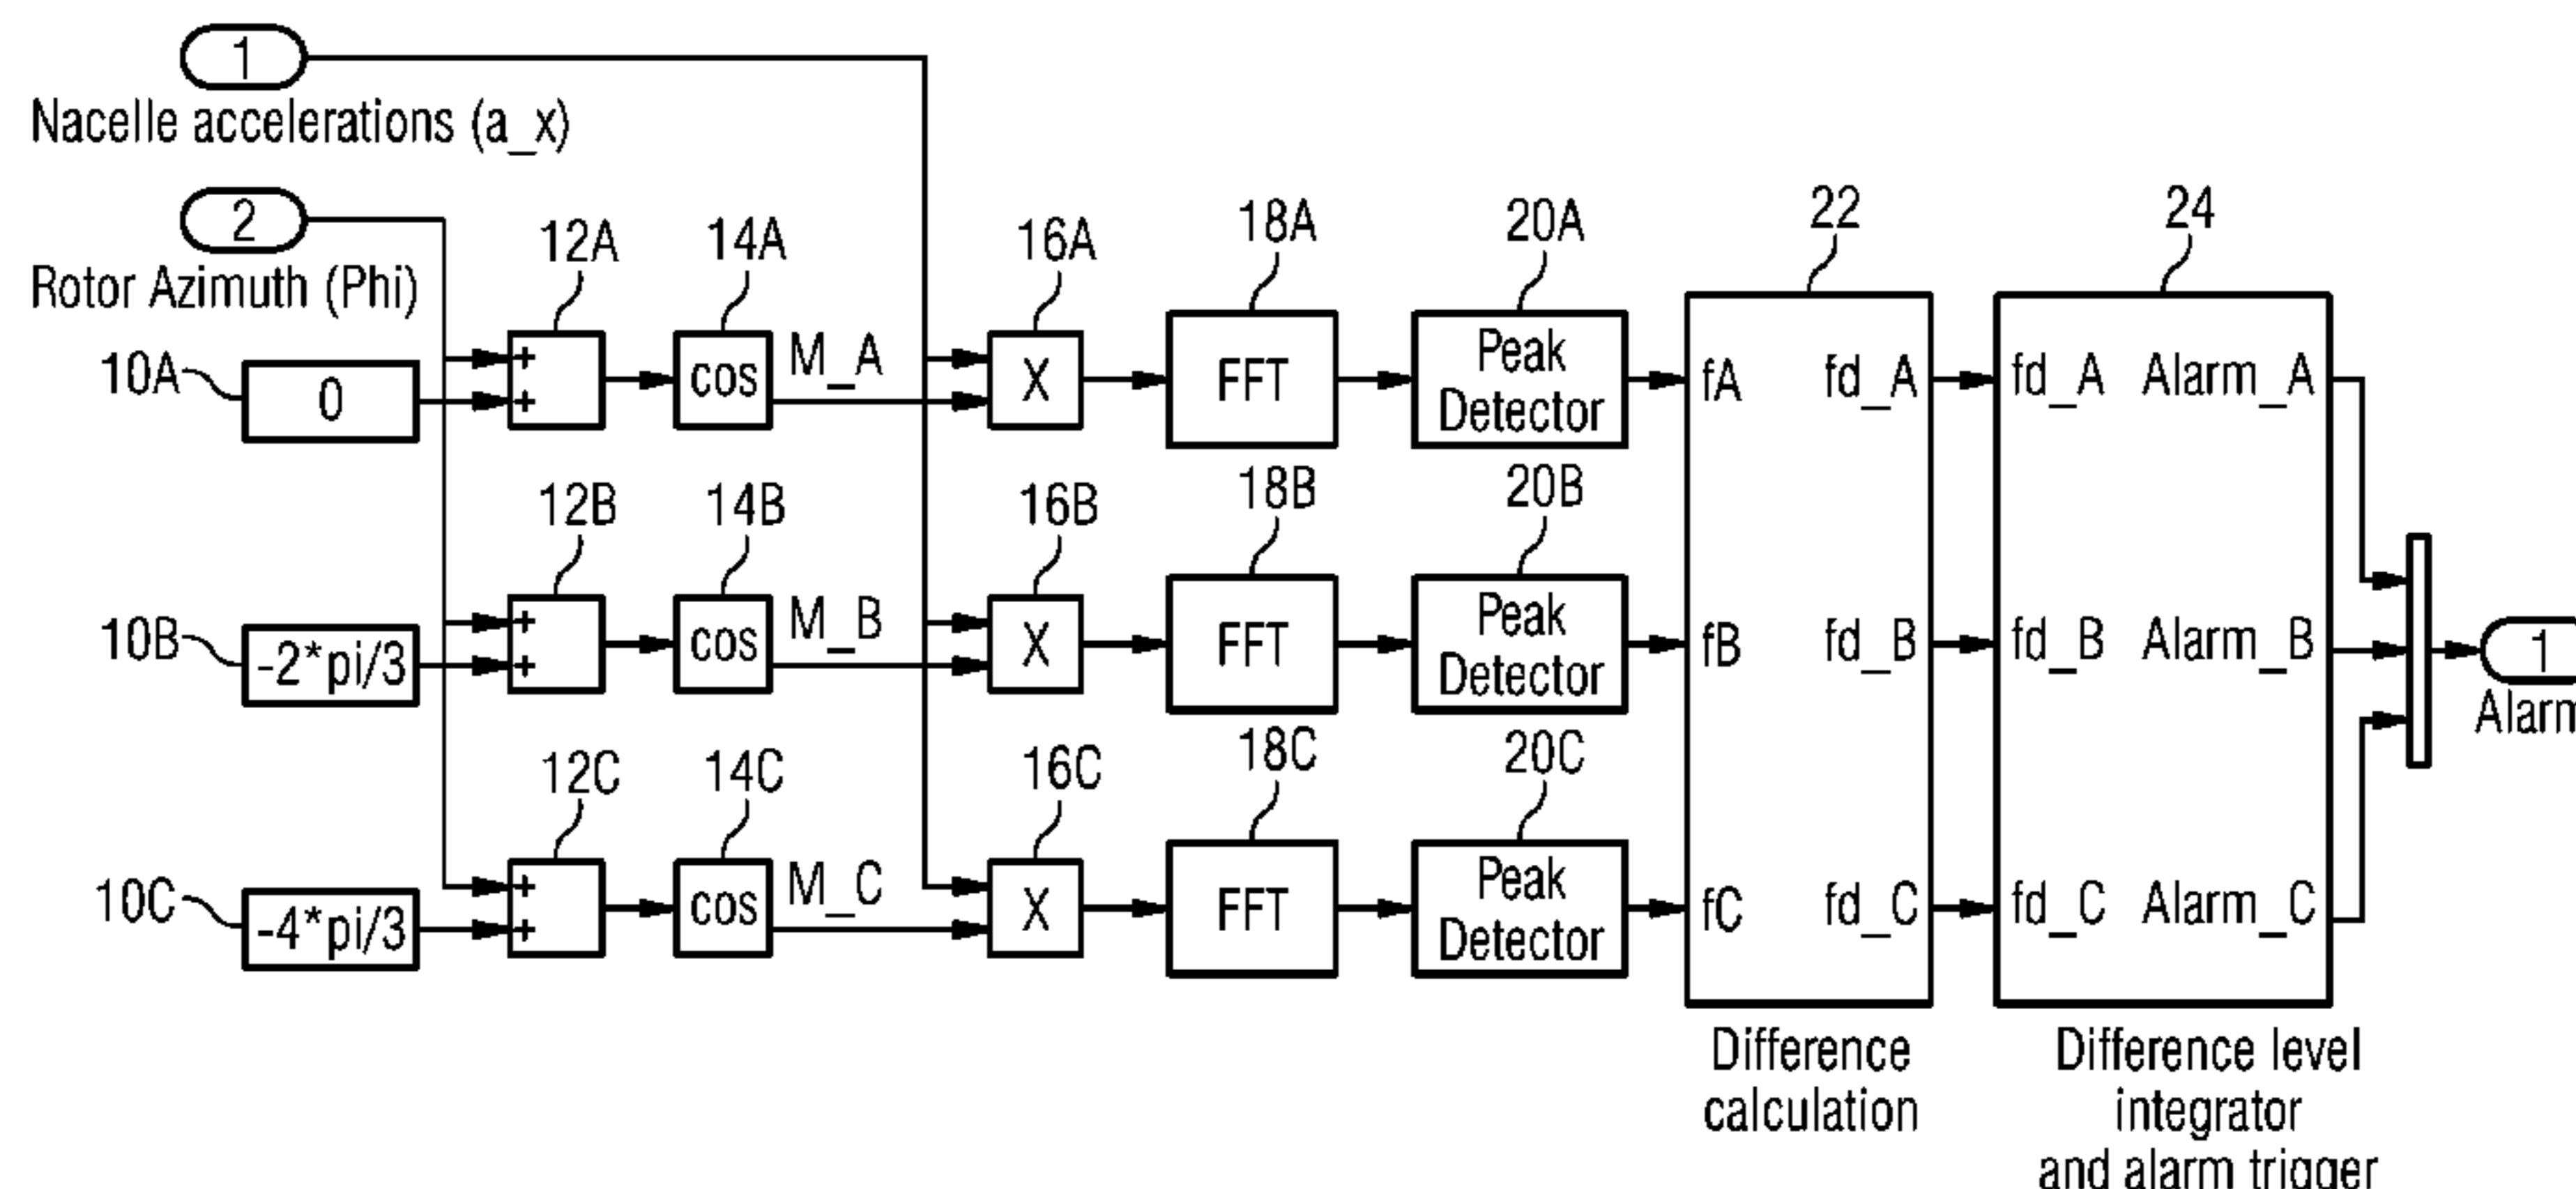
1
Nacelle accelerations (a_x)

2
Rotor Azimuth (Phi)

10A 0
10B -2*pi/3
10C -4*pi/3

12A + +
12B + +
12C + +

14A cos M_A
14B cos M_B
14C cos M_C

16A X
16B X
16C X

18A FFT
18B FFT
18C FFT

20A Peak Detector
20B Peak Detector
20C Peak Detector

22
fA fd_A
fB fd_B
fC fd_C
Difference calculation

24
fd_A Alarm_A
fd_B Alarm_B
fd_C Alarm_C
Difference level integrator and alarm trigger

1
Alarm